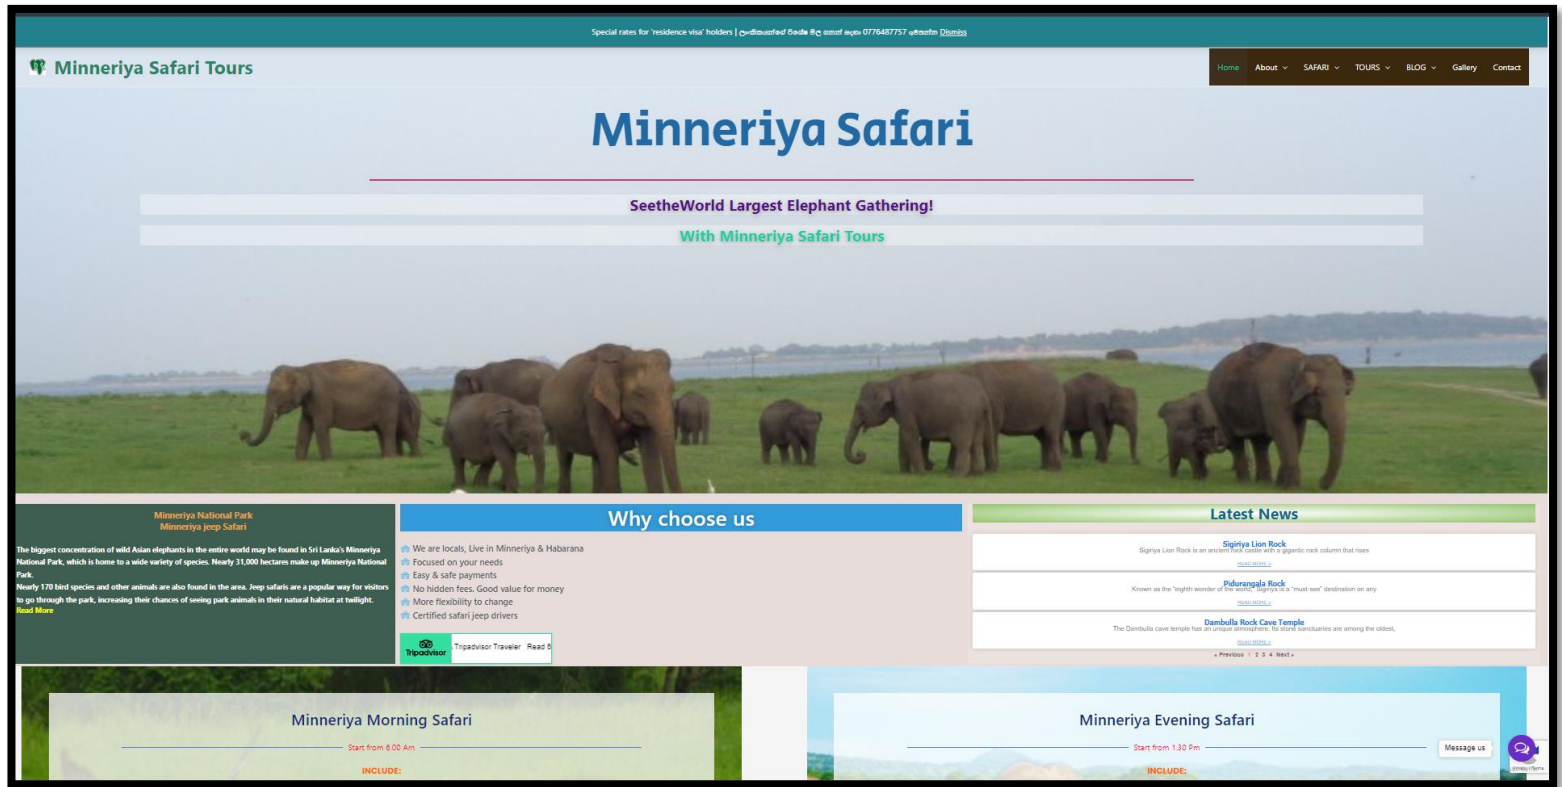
Special rates for 'residence visa' holders | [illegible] 0776487757 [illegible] Dismiss

Minneriya Safari Tours

Home About SAFARI TOURS BLOG Gallery Contact

Minneriya Safari

SeetheWorld Largest Elephant Gathering!

With Minneriya Safari Tours

Minneriya National Park
Minneriya jeep Safari

The biggest concentration of wild Asian elephants in the entire world may be found in Sri Lanka's Minneriya National Park, which is home to a wide variety of species. Nearly 31,000 hectares make up Minneriya National Park.
Nearly 170 bird species and other animals are also found in the area. Jeep safaris are a popular way for visitors to go through the park, increasing their chances of seeing park animals in their natural habitat at twilight.
Read More

Why choose us

We are locals, Live in Minneriya & Habarana
Focused on your needs
Easy & safe payments
No hidden fees. Good value for money
More flexibility to change
Certified safari jeep drivers

Tripadvisor Tripadvisor Traveler Read 8

Latest News

Sigiriya Lion Rock
Sigiriya Lion Rock is an ancient rock castle with a gigantic rock column that rises
READ MORE »

Pidurangala Rock
Known as the "eighth wonder of the world," Sigiriya is a "must-see" destination on any
READ MORE »

Dambulla Rock Cave Temple
The Dambulla cave temple has an unique atmosphere. Its stone sanctuaries are among the oldest,
READ MORE »

« Previous 1 2 3 4 Next »

Minneriya Morning Safari
Start from 6.00 Am
INCLUDE:

Minneriya Evening Safari
Start from 1.30 Pm
INCLUDE:

Message us